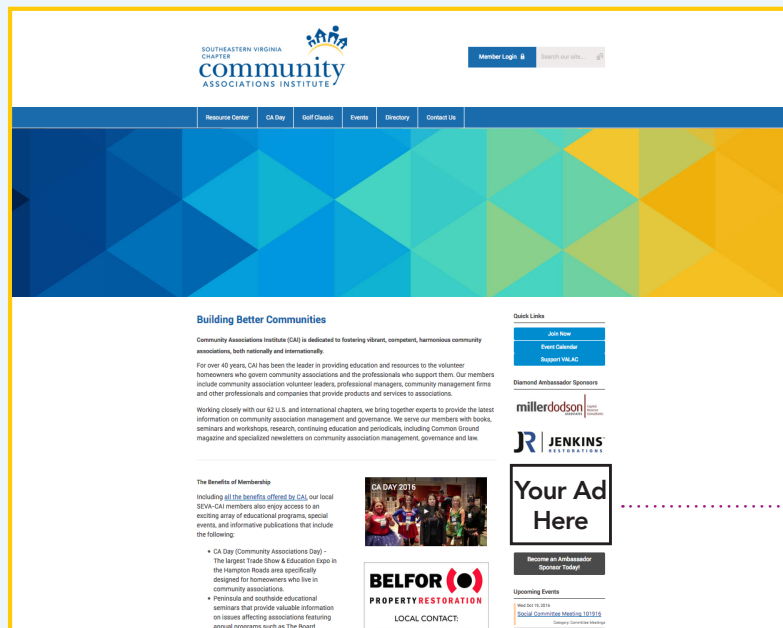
SOUTHEASTERN VIRGINIA CHAPTER
community
ASSOCIATIONS INSTITUTE

Member Login
Search our site...

Resource Center | CA Day | Golf Classic | Events | Directory | Contact Us

Building Better Communities

Community Associations Institute (CAI) is dedicated to fostering vibrant, competent, harmonious community associations, both nationally and internationally.

For over 40 years, CAI has been the leader in providing education and resources to the volunteer homeowners who govern community associations and the professionals who support them. Our members include community association volunteer leaders, professional managers, community management firms and other professionals and companies that provide products and services to associations.

Working closely with our 62 U.S. and international chapters, we bring together experts to provide the latest information on community association management and governance. We serve our members with books, seminars and workshops, research, continuing education and periodicals, including Common Ground magazine and specialized newsletters on community association management, governance and law.

The Benefits of Membership

Including all the benefits offered by CAI, our local SEVA-CAI members also enjoy access to an exciting array of educational programs, special events, and informative publications that include the following:

• CA Day (Community Associations Day) - The largest Trade Show & Education Expo in the Hampton Roads area specifically designed for homeowners who live in community associations.
• Peninsula and southside educational seminars that provide valuable information on issues affecting associations featuring annual programs such as The Board

CA DAY 2016

BELFOR
PROPERTY RESTORATION
LOCAL CONTACT:

Quick Links
Join Now
Event Calendar
Support VALAC

Diamond Ambassador Sponsors
millerdodson
JR | JENKINS RESTORATIONS

Your Ad Here

Become an Ambassador Sponsor Today!

Upcoming Events
Wed Oct 19, 2016
Social Committee Meeting 101916
Category: Committee Meetings